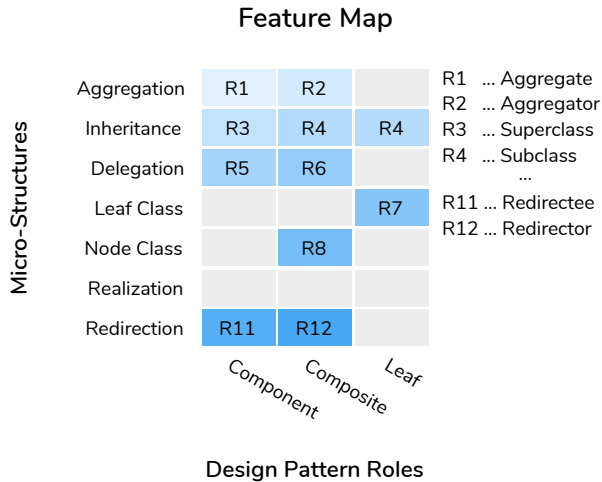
Feature Map

Micro-Structures

| | Component | Composite | Leaf |
|---|---|---|---|
| Aggregation | R1 | R2 | |
| Inheritance | R3 | R4 | R4 |
| Delegation | R5 | R6 | |
| Leaf Class | | | R7 |
| Node Class | | R8 | |
| Realization | | | |
| Redirection | R11 | R12 | |

Design Pattern Roles

R1 ... Aggregate
R2 ... Aggregator
R3 ... Superclass
R4 ... Subclass
...
R11 ... Redirectee
R12 ... Redirector